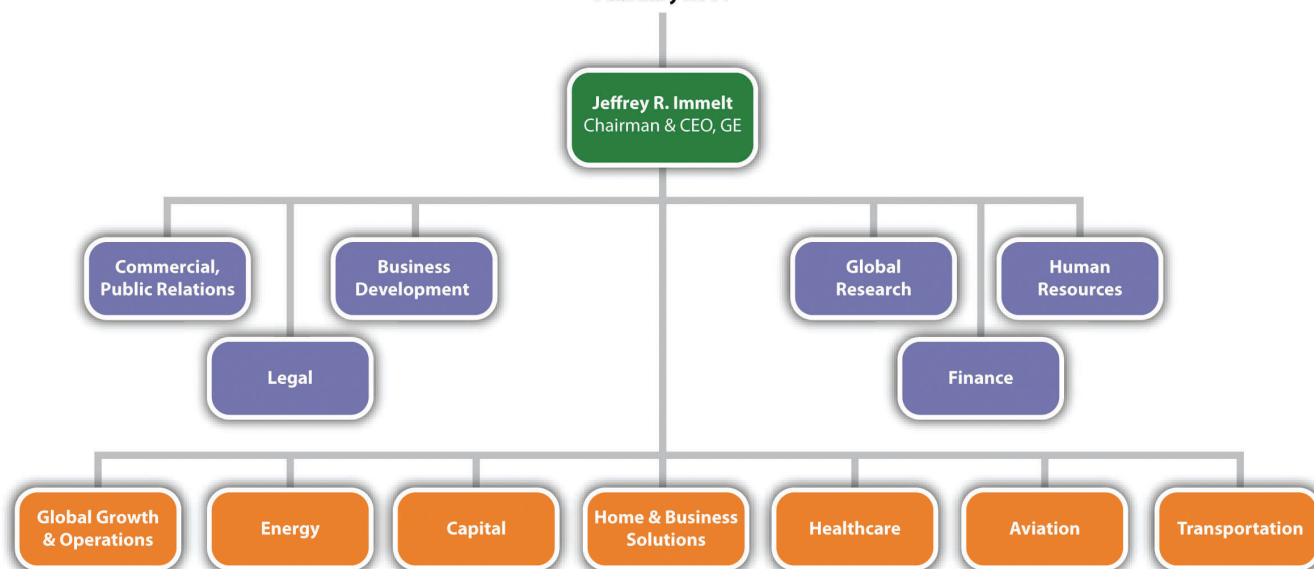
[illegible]

Jeffrey R. Immelt
Chairman & CEO, GE

Commercial, Public Relations

Business Development

Legal

Global Research

Human Resources

Finance

Global Growth & Operations

Energy

Capital

Home & Business Solutions

Healthcare

Aviation

Transportation